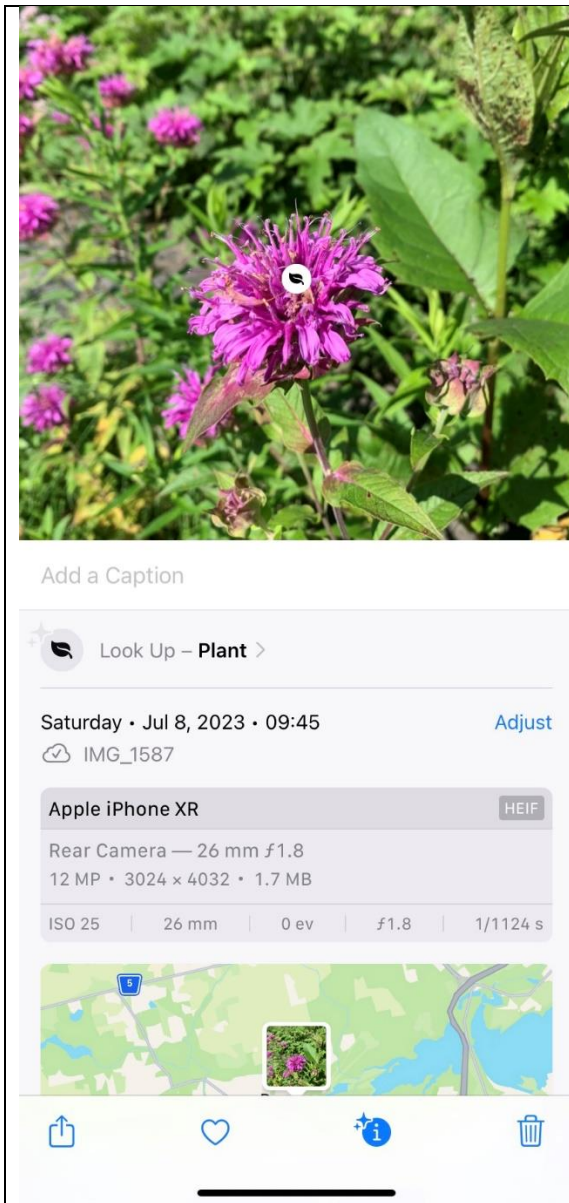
Add a Caption

Look Up – **Plant** >

Saturday • Jul 8, 2023 • 09:45

Adjust

IMG_1587

Apple iPhone XR

HEIF

Rear Camera — 26 mm ƒ1.8

12 MP • 3024 × 4032 • 1.7 MB

| ISO 25 | 26 mm | 0 ev | ƒ1.8 | 1/1124 s |
|---|---|---|---|---|

5